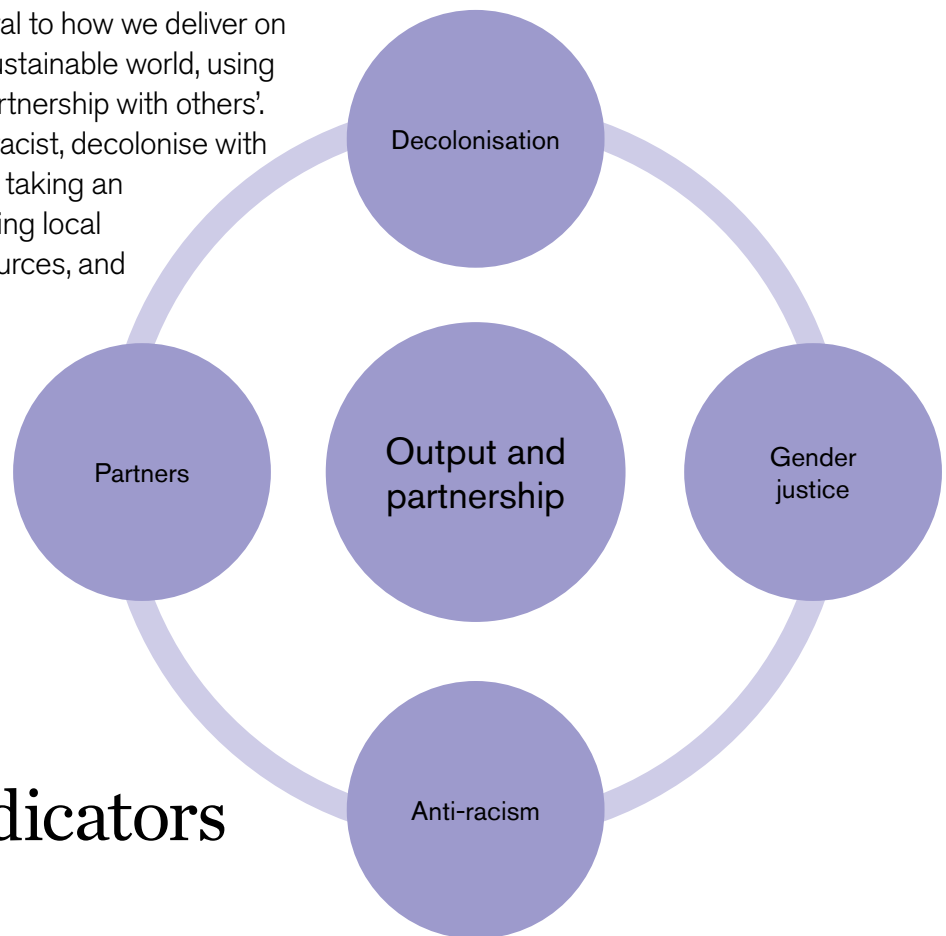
al to how we deliver on ustainable world, using rtnership with others'. acist, decolonise with taking an ing local urces, and

Decolonisation

Partners

Output and partnership

Gender justice

Anti-racism

dicators